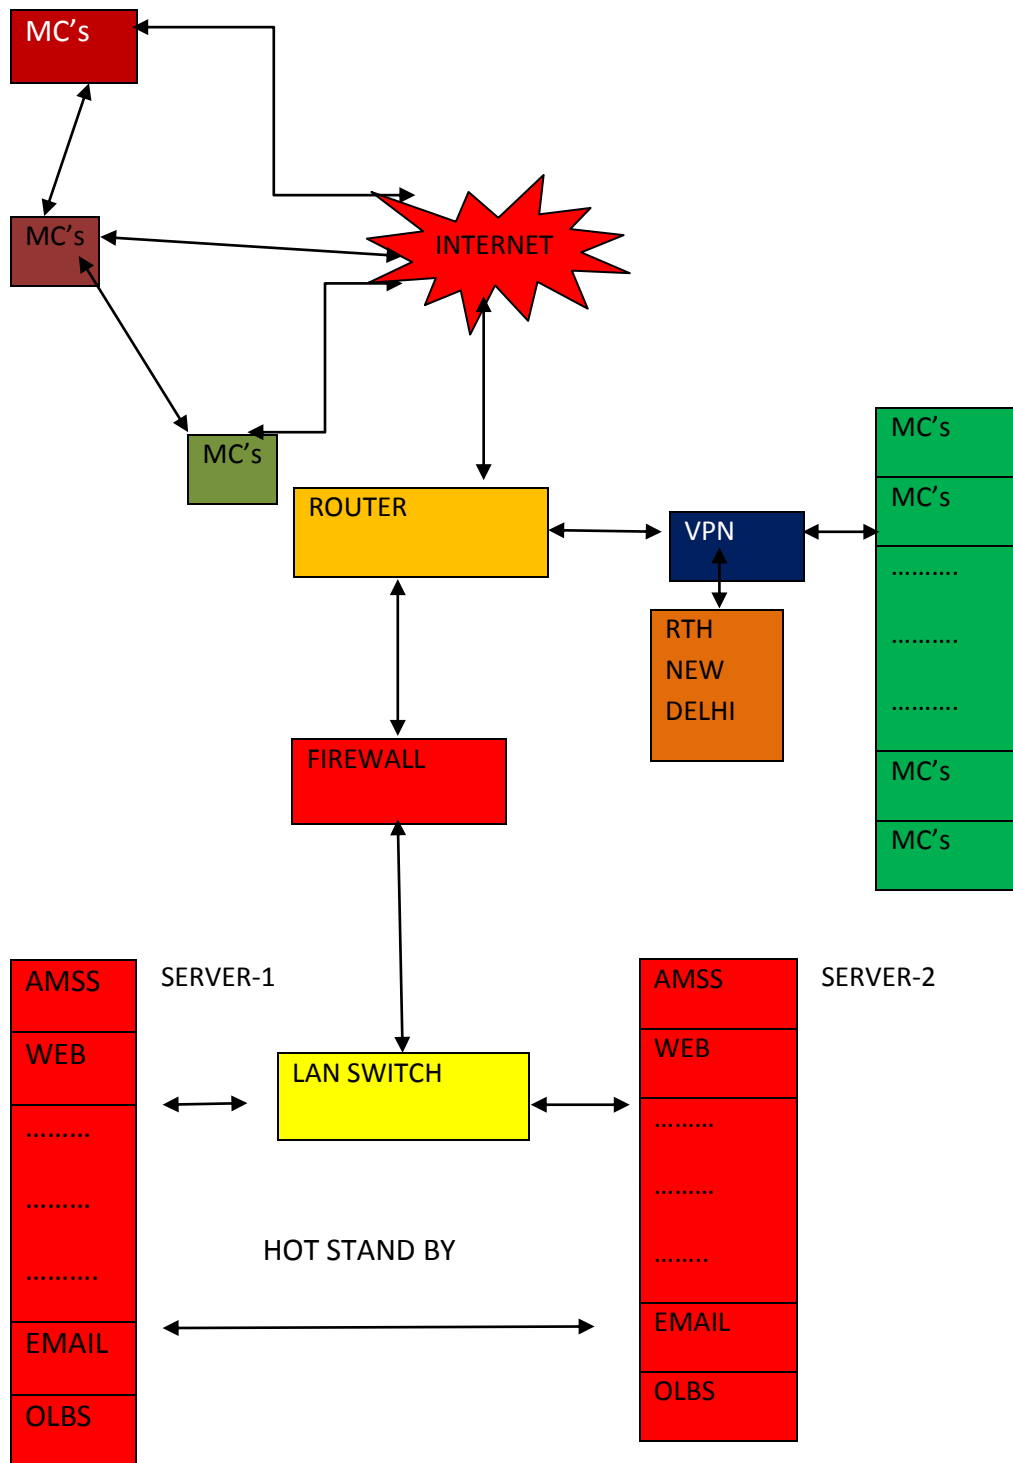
MC’s

MC’s

INTERNET

MC’s

ROUTER

VPN

MC’s
MC’s
……….
……….
……….
MC’s
MC’s

RTH
NEW
DELHI

FIREWALL

AMSS
WEB
………
………
……….
EMAIL
OLBS

SERVER-1

LAN SWITCH

AMSS
WEB
………
………
……..
EMAIL
OLBS

SERVER-2

HOT STAND BY